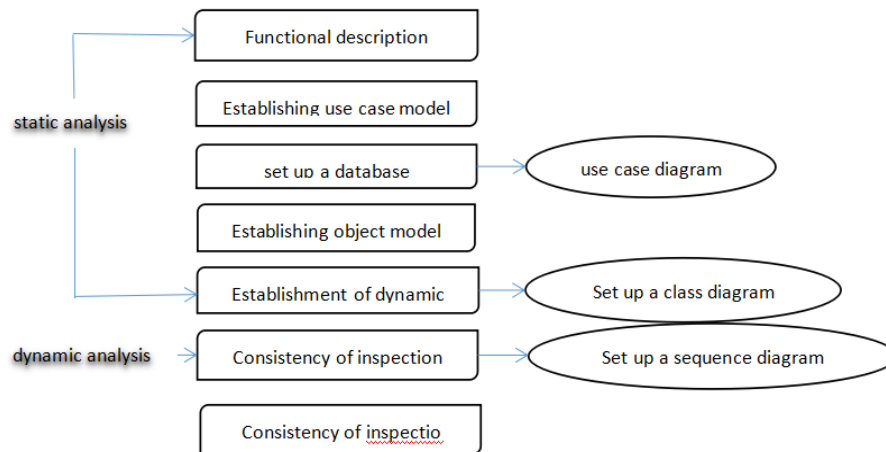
Functional description

static analysis

Establishing use case model

set up a database

use case diagram

Establishing object model

Establishment of dynamic

Set up a class diagram

dynamic analysis

Consistency of inspection

Set up a sequence diagram

Consistency of inspectio